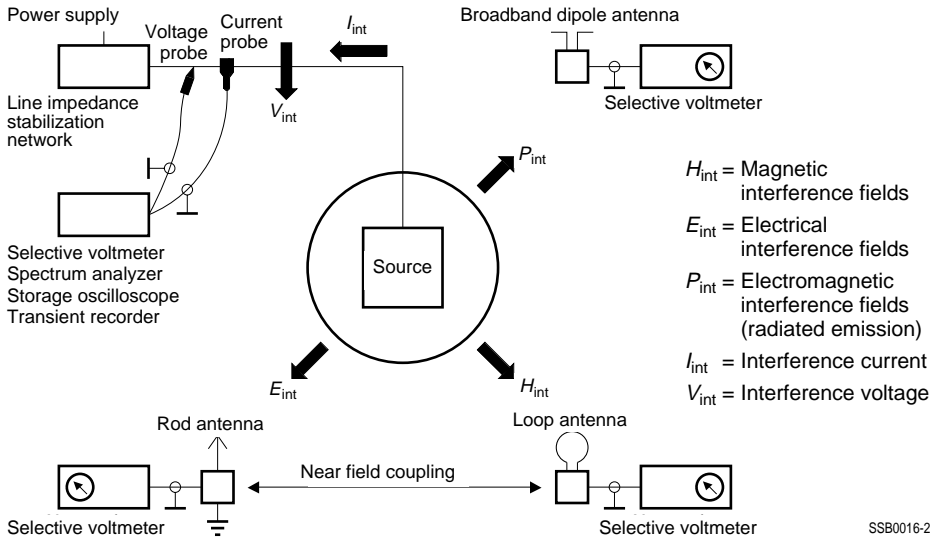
Power supply

Voltage probe

Current probe

$I_{\text{int}}$

$V_{\text{int}}$

Line impedance stabilization network

Broadband dipole antenna

Selective voltmeter

$P_{\text{int}}$

$H_{\text{int}}$ = Magnetic interference fields

$E_{\text{int}}$ = Electrical interference fields

$P_{\text{int}}$ = Electromagnetic interference fields (radiated emission)

$I_{\text{int}}$ = Interference current

$V_{\text{int}}$ = Interference voltage

Selective voltmeter
Spectrum analyzer
Storage oscilloscope
Transient recorder

Source

$E_{\text{int}}$

$H_{\text{int}}$

Rod antenna

Loop antenna

Near field coupling

Selective voltmeter

Selective voltmeter

SSB0016-2